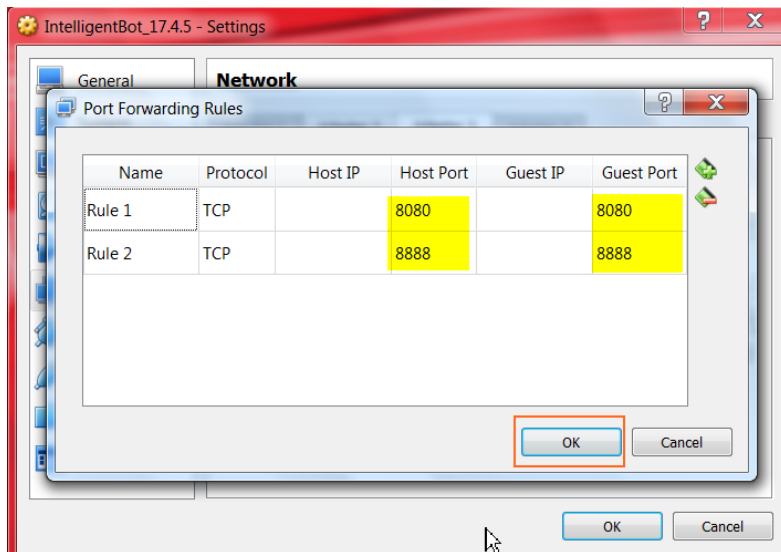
IntelligentBot_17.4.5 - Settings

?

X

General

Network

Port Forwarding Rules

?

X

| Name | Protocol | Host IP | Host Port | Guest IP | Guest Port |
|---|---|---|---|---|---|
| Rule 1 | TCP | | 8080 | | 8080 |
| Rule 2 | TCP | | 8888 | | 8888 |

OK

Cancel

OK

Cancel